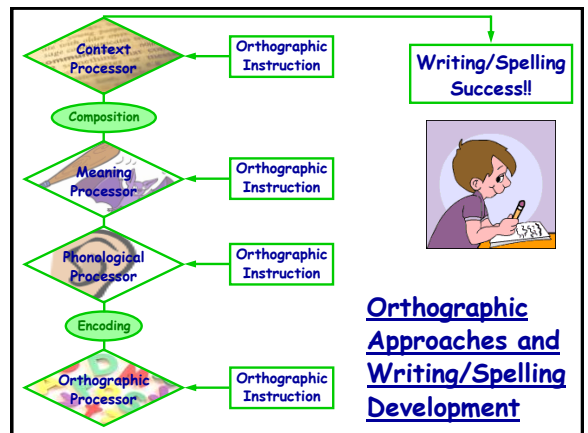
Context Processor

Orthographic Instruction

Writing/Spelling Success!!

Composition

Meaning Processor

Orthographic Instruction

Phonological Processor

Orthographic Instruction

Encoding

Orthographic Processor

Orthographic Instruction

Orthographic Approaches and Writing/Spelling Development